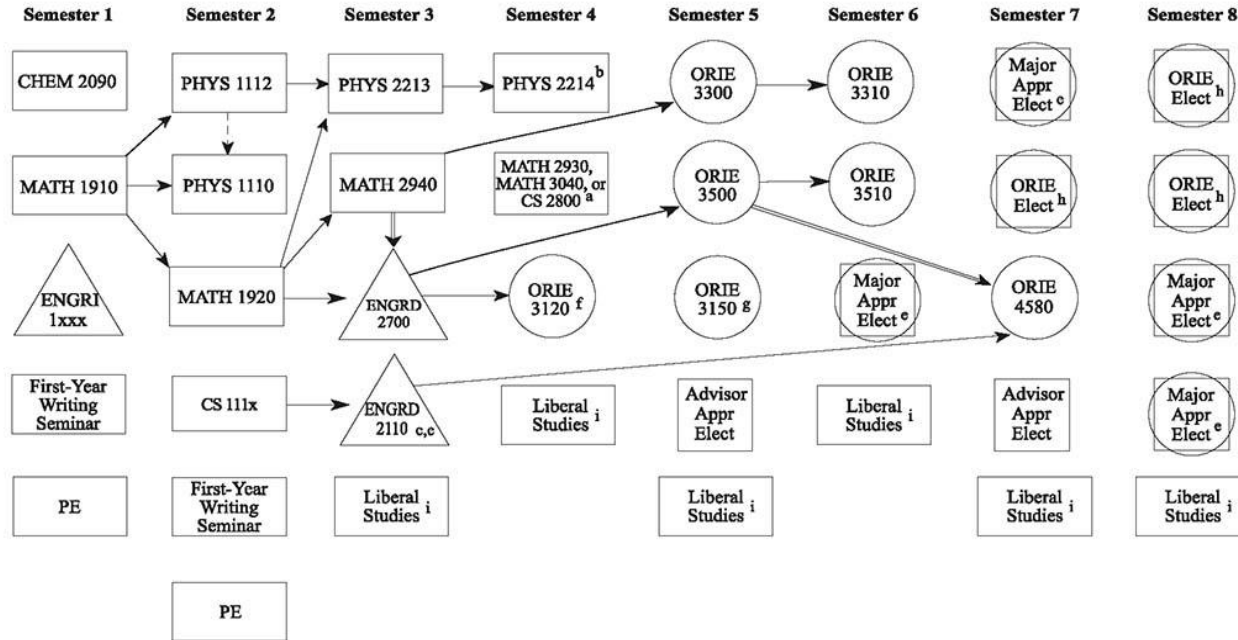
Semester 1

CHEM 2090

MATH 1910

ENGRI 1xxx

First-Year Writing Seminar

PE

Semester 2

PHYS 1112

PHYS 1110

MATH 1920

CS 111x

First-Year Writing Seminar

PE

Semester 3

PHYS 2213

MATH 2940

ENGRD 2700

ENGRD 2110 c,c

Liberal Studies $^{i}$

Semester 4

PHYS 2214$^{b}$

MATH 2930, MATH 3040, or CS 2800 $^{a}$

ORIE 3120 $^{f}$

Liberal Studies $^{i}$

Semester 5

ORIE 3300

ORIE 3500

ORIE 3150 $^{g}$

Advisor Appr Elect

Liberal Studies $^{i}$

Semester 6

ORIE 3310

ORIE 3510

Major Appr Elect $^{e}$

Liberal Studies $^{i}$

Semester 7

Major Appr Elect $^{c}$

ORIE Elect $^{h}$

ORIE 4580

Advisor Appr Elect

Liberal Studies $^{i}$

Semester 8

ORIE Elect $^{h}$

ORIE Elect $^{h}$

Major Appr Elect $^{e}$

Major Appr Elect $^{e}$

Liberal Studies $^{i}$